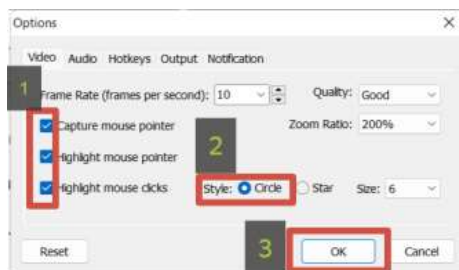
Options

Video Audio Hotkeys Output Notification

1

Frame Rate (frames per second): 10

Quality: Good

Capture mouse pointer

Zoom Ratio: 200%

Highlight mouse pointer

2

Highlight mouse clicks

Style: Circle Star

Size: 6

3

Reset

OK

Cancel